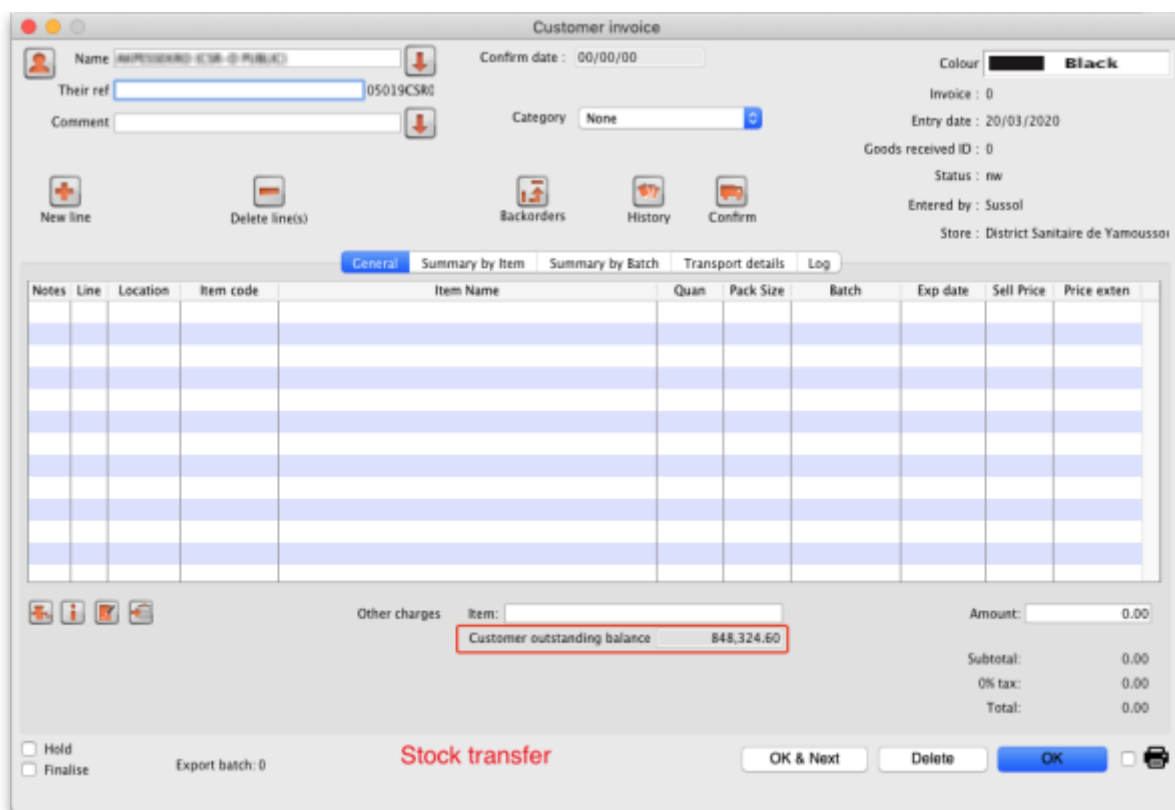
Customer invoice

Name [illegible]
Their ref 05019CSR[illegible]
Comment

Confirm date : 00/00/00

Category None

Colour Black
Invoice : 0
Entry date : 20/03/2020
Goods received ID : 0
Status : nw
Entered by : Sussol
Store : District Sanitaire de Yamoussoı

New line
Delete line(s)
Backorders
History
Confirm

General | Summary by Item | Summary by Batch | Transport details | Log

| Notes | Line | Location | Item code | Item Name | Quan | Pack Size | Batch | Exp date | Sell Price | Price exten |
|---|---|---|---|---|---|---|---|---|---|---|

Other charges Item:
Customer outstanding balance 848,324.60

Amount: 0.00
Subtotal: 0.00
0% tax: 0.00
Total: 0.00

Hold
Finalise
Export batch: 0

Stock transfer

OK & Next
Delete
OK